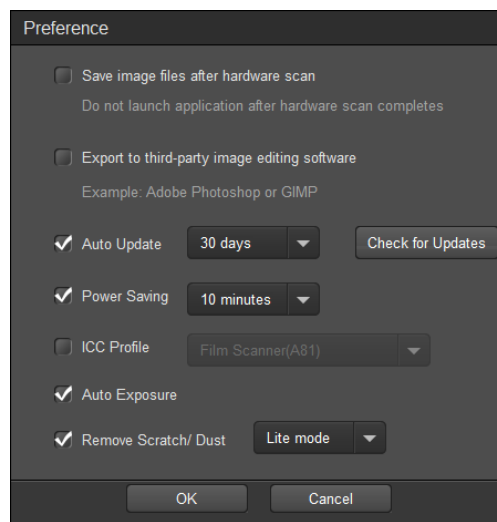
Preference

Save image files after hardware scan

Do not launch application after hardware scan completes

Export to third-party image editing software

Example: Adobe Photoshop or GIMP

Auto Update 30 days Check for Updates

Power Saving 10 minutes

ICC Profile Film Scanner(A81)

Auto Exposure

Remove Scratch/ Dust Lite mode

OK Cancel